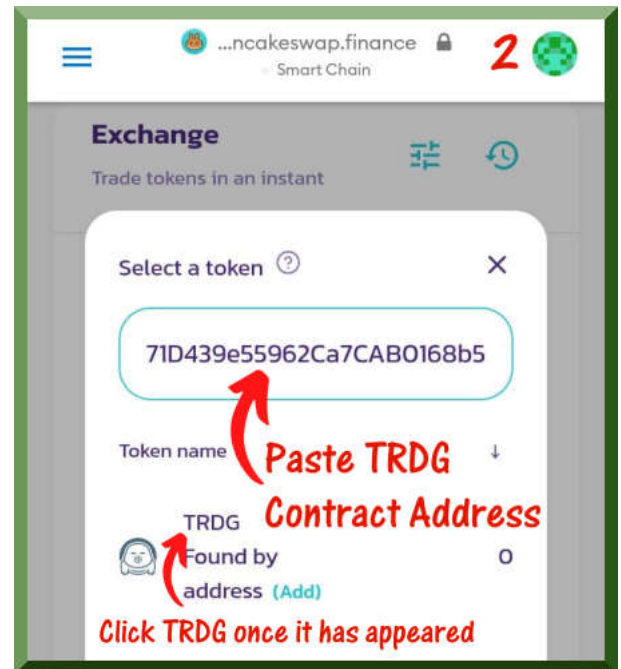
...ncakeswap.finance
Smart Chain
2

Exchange
Trade tokens in an instant

Select a token ⓘ ×

71D439e55962Ca7CAB0168b5

Token name ↓

Paste TRDG
Contract Address

TRDG
Found by address (Add) 0

Click TRDG once it has appeared